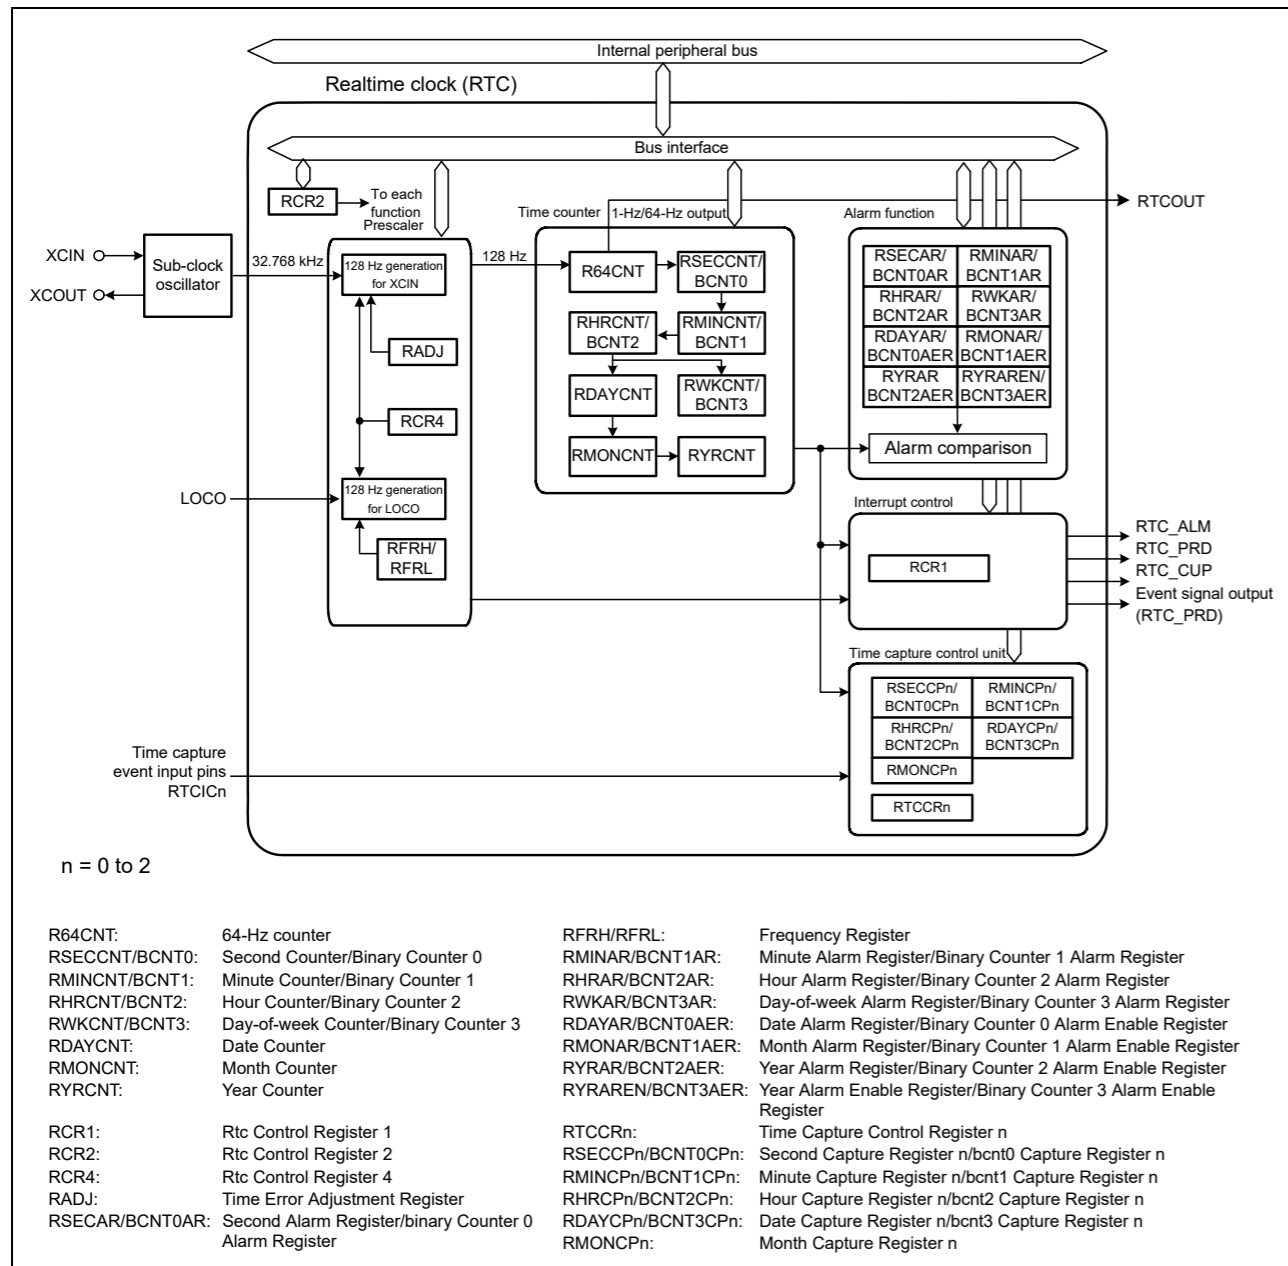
Internal peripheral bus

Realtime clock (RTC)

Bus interface

RCR2

To each function

Prescaler

Time counter

1-Hz/64-Hz output

Alarm function

RTCOUT

XCIN

XCOUT

Sub-clock oscillator

32.768 kHz

128 Hz generation for XCIN

128 Hz

R64CNT

RSECCNT/ BCNT0

RHRCNT/ BCNT2

RMINCNT/ BCNT1

RDAYCNT

RWKCNT/ BCNT3

RMONCNT

RYRCNT

RADJ

RCR4

RSECAR/ BCNT0AR

RMINAR/ BCNT1AR

RHRAR/ BCNT2AR

RWKAR/ BCNT3AR

RDAYAR/ BCNT0AER

RMONAR/ BCNT1AER

RYRAR BCNT2AER

RYRAREN/ BCNT3AER

Alarm comparison

LOCO

128 Hz generation for LOCO

RFRH/ RFRL

Interrupt control

RCR1

RTC_ALM

RTC_PRD

RTC_CUP

Event signal output (RTC_PRD)

Time capture control unit

RSECCPn/ BCNT0CPn

RMINCPn/ BCNT1CPn

RHRCPn/ BCNT2CPn

RDAYCPn/ BCNT3CPn

RMONCPn

RTCCRn

Time capture event input pins RTCICn

n = 0 to 2

R64CNT: 64-Hz counter
RSECCNT/BCNT0: Second Counter/Binary Counter 0
RMINCNT/BCNT1: Minute Counter/Binary Counter 1
RHRCNT/BCNT2: Hour Counter/Binary Counter 2
RWKCNT/BCNT3: Day-of-week Counter/Binary Counter 3
RDAYCNT: Date Counter
RMONCNT: Month Counter
RYRCNT: Year Counter

RCR1: Rtc Control Register 1
RCR2: Rtc Control Register 2
RCR4: Rtc Control Register 4
RADJ: Time Error Adjustment Register
RSECAR/BCNT0AR: Second Alarm Register/binary Counter 0 Alarm Register

RFRH/RFRL: Frequency Register
RMINAR/BCNT1AR: Minute Alarm Register/Binary Counter 1 Alarm Register
RHRAR/BCNT2AR: Hour Alarm Register/Binary Counter 2 Alarm Register
RWKAR/BCNT3AR: Day-of-week Alarm Register/Binary Counter 3 Alarm Register
RDAYAR/BCNT0AER: Date Alarm Register/Binary Counter 0 Alarm Enable Register
RMONAR/BCNT1AER: Month Alarm Register/Binary Counter 1 Alarm Enable Register
RYRAR/BCNT2AER: Year Alarm Register/Binary Counter 2 Alarm Enable Register
RYRAREN/BCNT3AER: Year Alarm Enable Register/Binary Counter 3 Alarm Enable Register

RTCCRn: Time Capture Control Register n
RSECCPn/BCNT0CPn: Second Capture Register n/bcnt0 Capture Register n
RMINCPn/BCNT1CPn: Minute Capture Register n/bcnt1 Capture Register n
RHRCPn/BCNT2CPn: Hour Capture Register n/bcnt2 Capture Register n
RDAYCPn/BCNT3CPn: Date Capture Register n/bcnt3 Capture Register n
RMONCPn: Month Capture Register n